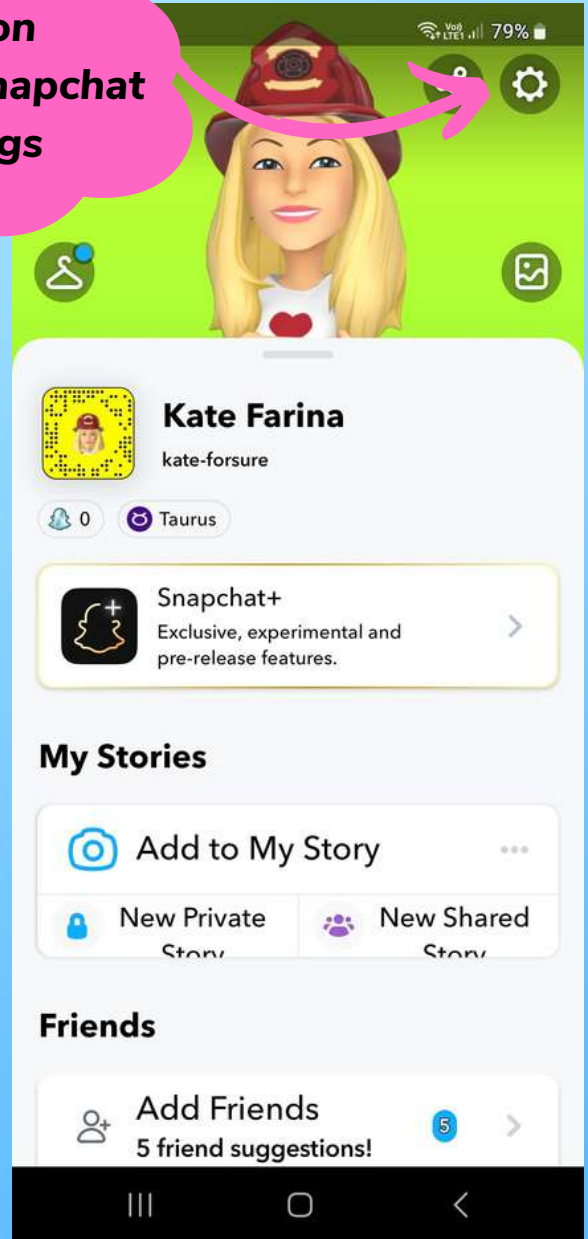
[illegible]on
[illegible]napchat
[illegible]gs

79%

Kate Farina
kate-forsure

0
Taurus

Snapchat+
Exclusive, experimental and pre-release features.

My Stories

Add to My Story

New Private Story

New Shared Story

Friends

Add Friends
5 friend suggestions!
5